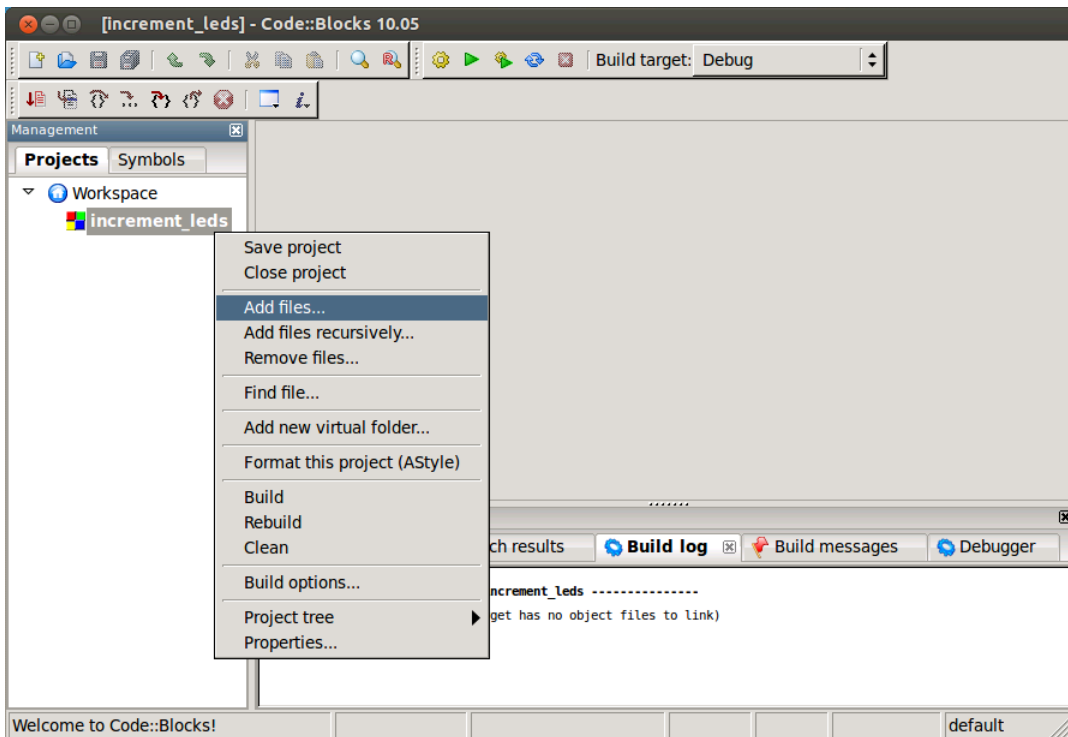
[increment_leds] - Code::Blocks 10.05

Build target: Debug

Management

Projects Symbols

Workspace

increment_leds

Save project
Close project
Add files...
Add files recursively...
Remove files...
Find file...
Add new virtual folder...
Format this project (AStyle)
Build
Rebuild
Clean
Build options...
Project tree
Properties...

ch results Build log Build messages Debugger

ncrement_leds ---------------
get has no object files to link)

Welcome to Code::Blocks!

default